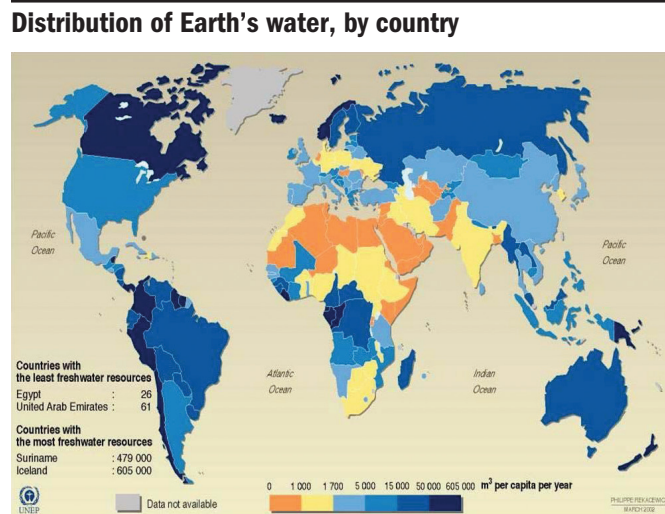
Distribution of Earth's water, by country

Pacific Ocean

Pacific Ocean

Atlantic Ocean

Indian Ocean

Countries with the least freshwater resources
Egypt : 26
United Arab Emirates : 61

Countries with the most freshwater resources
Suriname : 479 000
Iceland : 605 000

UNEP

Data not available

0 1 000 1 700 5 000 15 000 50 000 605 000 $m^3$ per capita per year

PHILIPPE REKACEWICZ
MARCH 2002